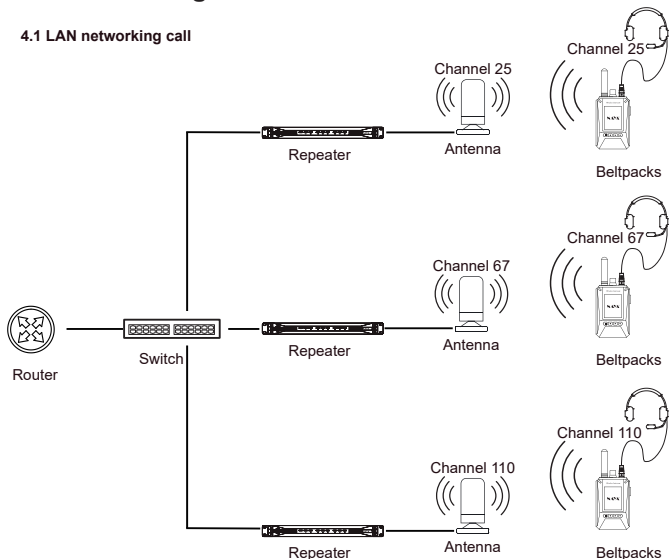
4.1 LAN networking call

Channel 25

Channel 25

Repeater

Antenna

Beltpacks

Channel 67

Channel 67

Router

Switch

Repeater

Antenna

Beltpacks

Channel 110

Channel 110

Repeater

Antenna

Beltpacks